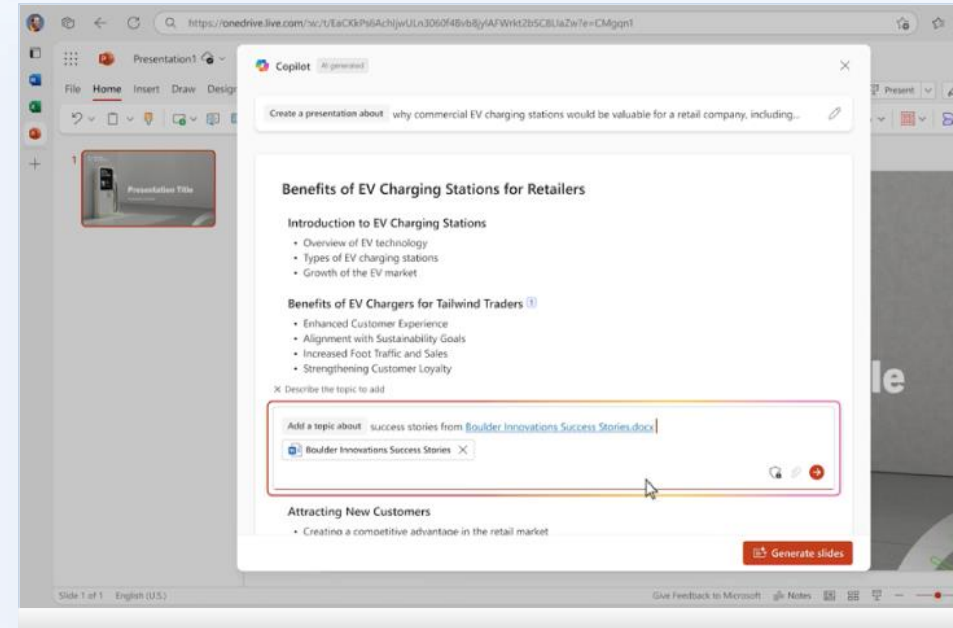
https://onedrive.live.com/:w:/t/EaCKkPs6AchijwULn3060f4Bvb8jylAFWrkt2bSCBLIaZw?e=CMgqn1

Presentation1

File Home Insert Draw Design

Present

1

Presentation Title

Copilot AI generated

Create a presentation about why commercial EV charging stations would be valuable for a retail company, including...

Benefits of EV Charging Stations for Retailers

Introduction to EV Charging Stations
• Overview of EV technology
• Types of EV charging stations
• Growth of the EV market

Benefits of EV Chargers for Tailwind Traders 1
• Enhanced Customer Experience
• Alignment with Sustainability Goals
• Increased Foot Traffic and Sales
• Strengthening Customer Loyalty

× Describe the topic to add

Add a topic about success stories from Boulder Innovations Success Stories.docx

Boulder Innovations Success Stories ×

Attracting New Customers
• Creating a competitive advantage in the retail market

Generate slides

le

Slide 1 of 1 English (U.S.) Give Feedback to Microsoft Notes